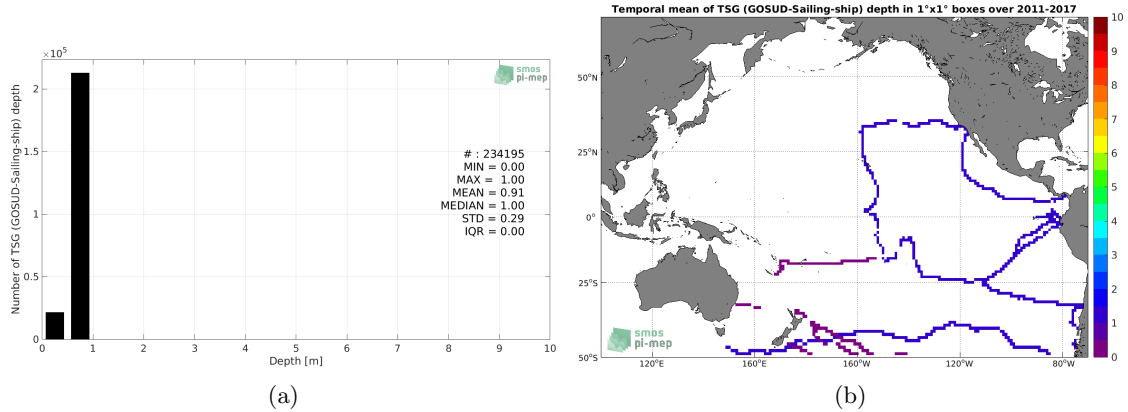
$\times 10^5$

smos pi-mep

# : 234195
MIN = 0.00
MAX = 1.00
MEAN = 0.91
MEDIAN = 1.00
STD = 0.29
IQR = 0.00

Number of TSG (GOSUD-Sailing-ship) depth

2
1.5
1
0.5
0

0 1 2 3 4 5 6 7 8 9 10

Depth [m]

(a)

Temporal mean of TSG (GOSUD-Sailing-ship) depth in 1°x1° boxes over 2011-2017

50°N
25°N
0°
25°S
50°S

120°E 160°E 160°W 120°W 80°W

smos pi-mep

10
9
8
7
6
5
4
3
2
1
0

(b)